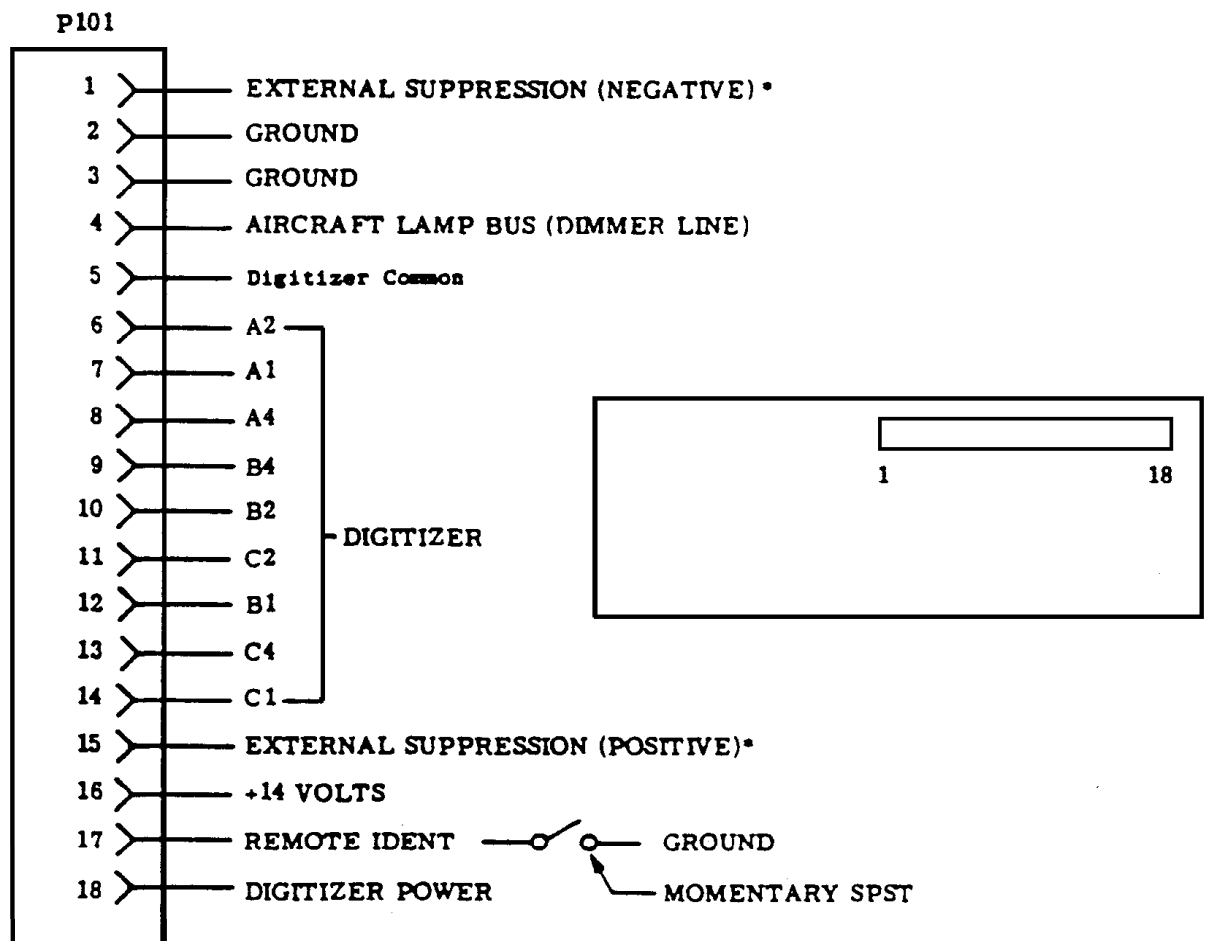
P101

1 EXTERNAL SUPPRESSION (NEGATIVE) *
2 GROUND
3 GROUND
4 AIRCRAFT LAMP BUS (DIMMER LINE)
5 Digitizer Common
6 A2
7 A1
8 A4
9 B4
10 B2
11 C2
12 B1
13 C4
14 C1
DIGITIZER
15 EXTERNAL SUPPRESSION (POSITIVE)*
16 +14 VOLTS
17 REMOTE IDENT GROUND
18 DIGITIZER POWER
MOMENTARY SPST

1 18